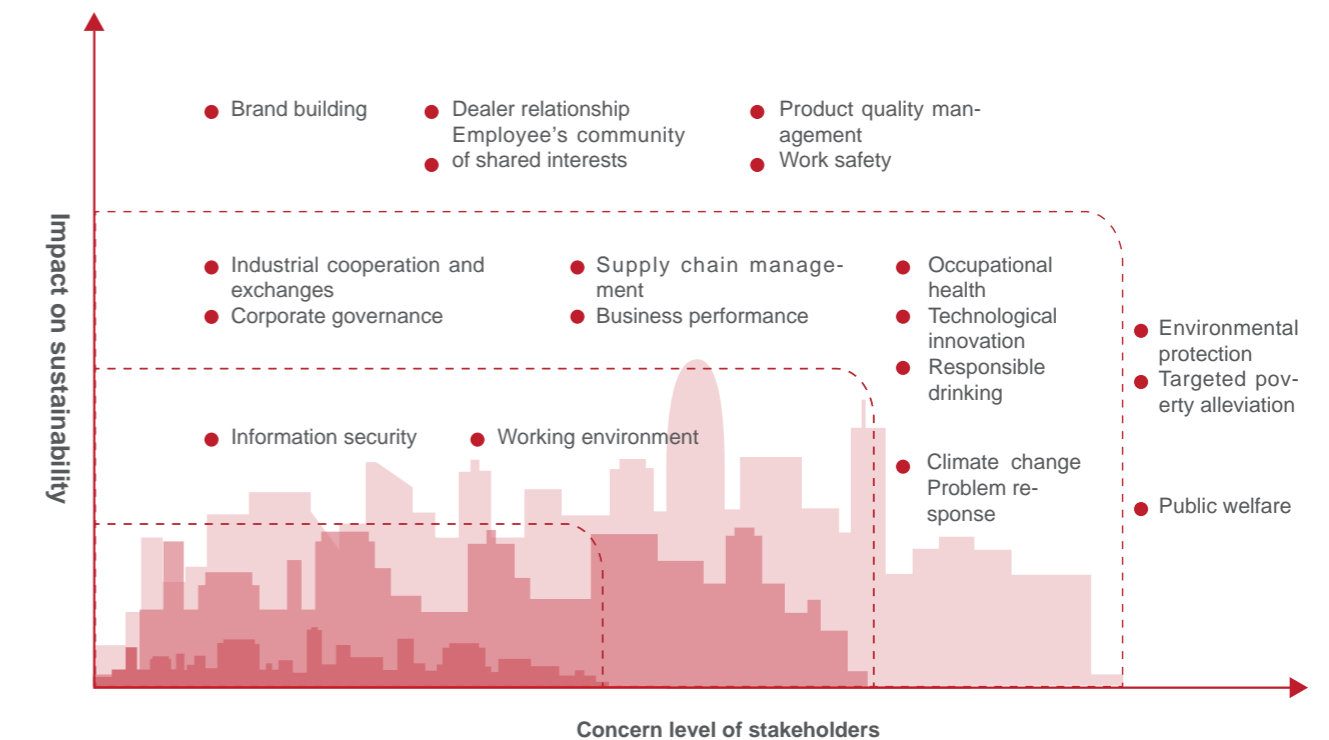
Impact on sustainability

Brand building

Dealer relationship
Employee's community of shared interests

Product quality management
Work safety

Industrial cooperation and exchanges
Corporate governance

Supply chain management
Business performance

Occupational health
Technological innovation
Responsible drinking

Environmental protection
Targeted poverty alleviation

Information security

Working environment

Climate change
Problem response

Public welfare

Concern level of stakeholders